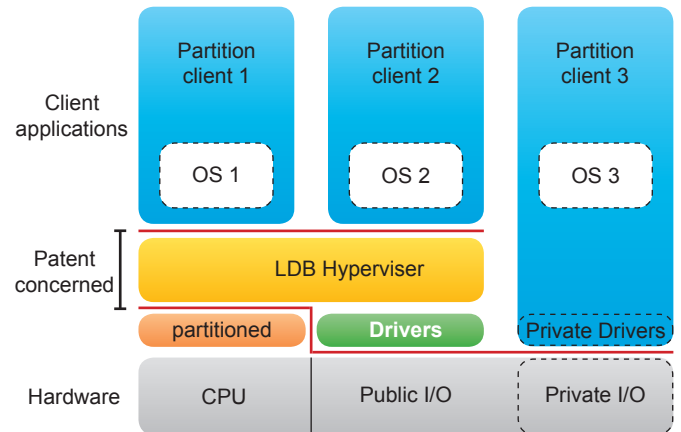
Client applications

Partition client 1

OS 1

Partition client 2

OS 2

Partition client 3

OS 3

Patent concerned

LDB Hyperviser

partitioned

Drivers

Private Drivers

Hardware

CPU

Public I/O

Private I/O